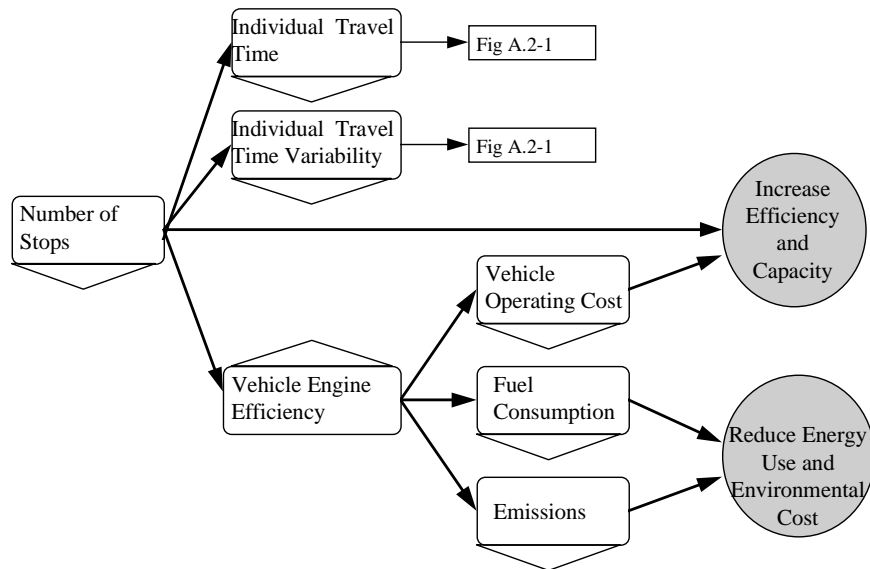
Individual Travel Time

Fig A.2-1

Individual Travel Time Variability

Fig A.2-1

Number of Stops

Increase Efficiency and Capacity

Vehicle Operating Cost

Vehicle Engine Efficiency

Fuel Consumption

Reduce Energy Use and Environmental Cost

Emissions